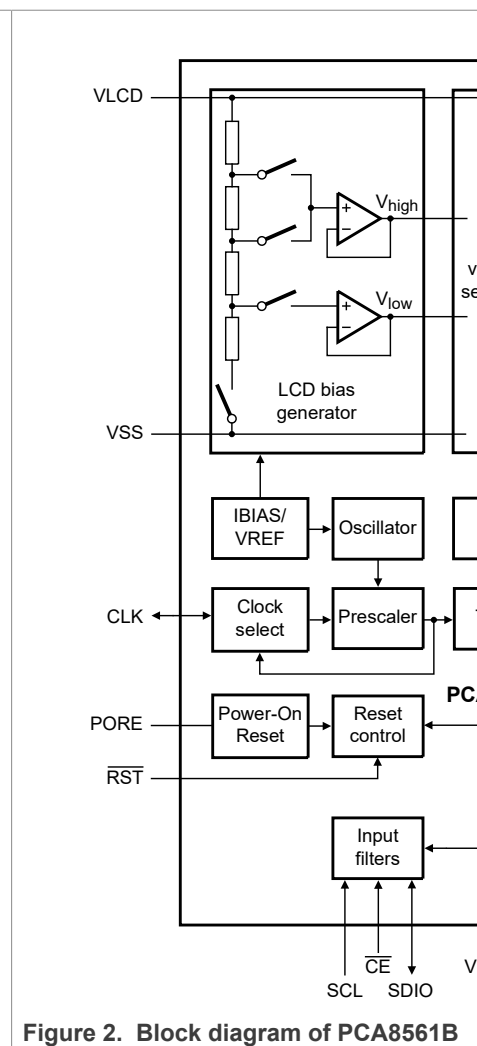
VLCD

$V_{high}$

v
se

$V_{low}$

LCD bias generator

VSS

IBIAS/ VREF

Oscillator

CLK

Clock select

Prescaler

PC

PORE

Power-On Reset

Reset control

$\overline{RST}$

Input filters

SCL

$\overline{CE}$

SDIO

V

Figure 2. Block diagram of PCA8561B